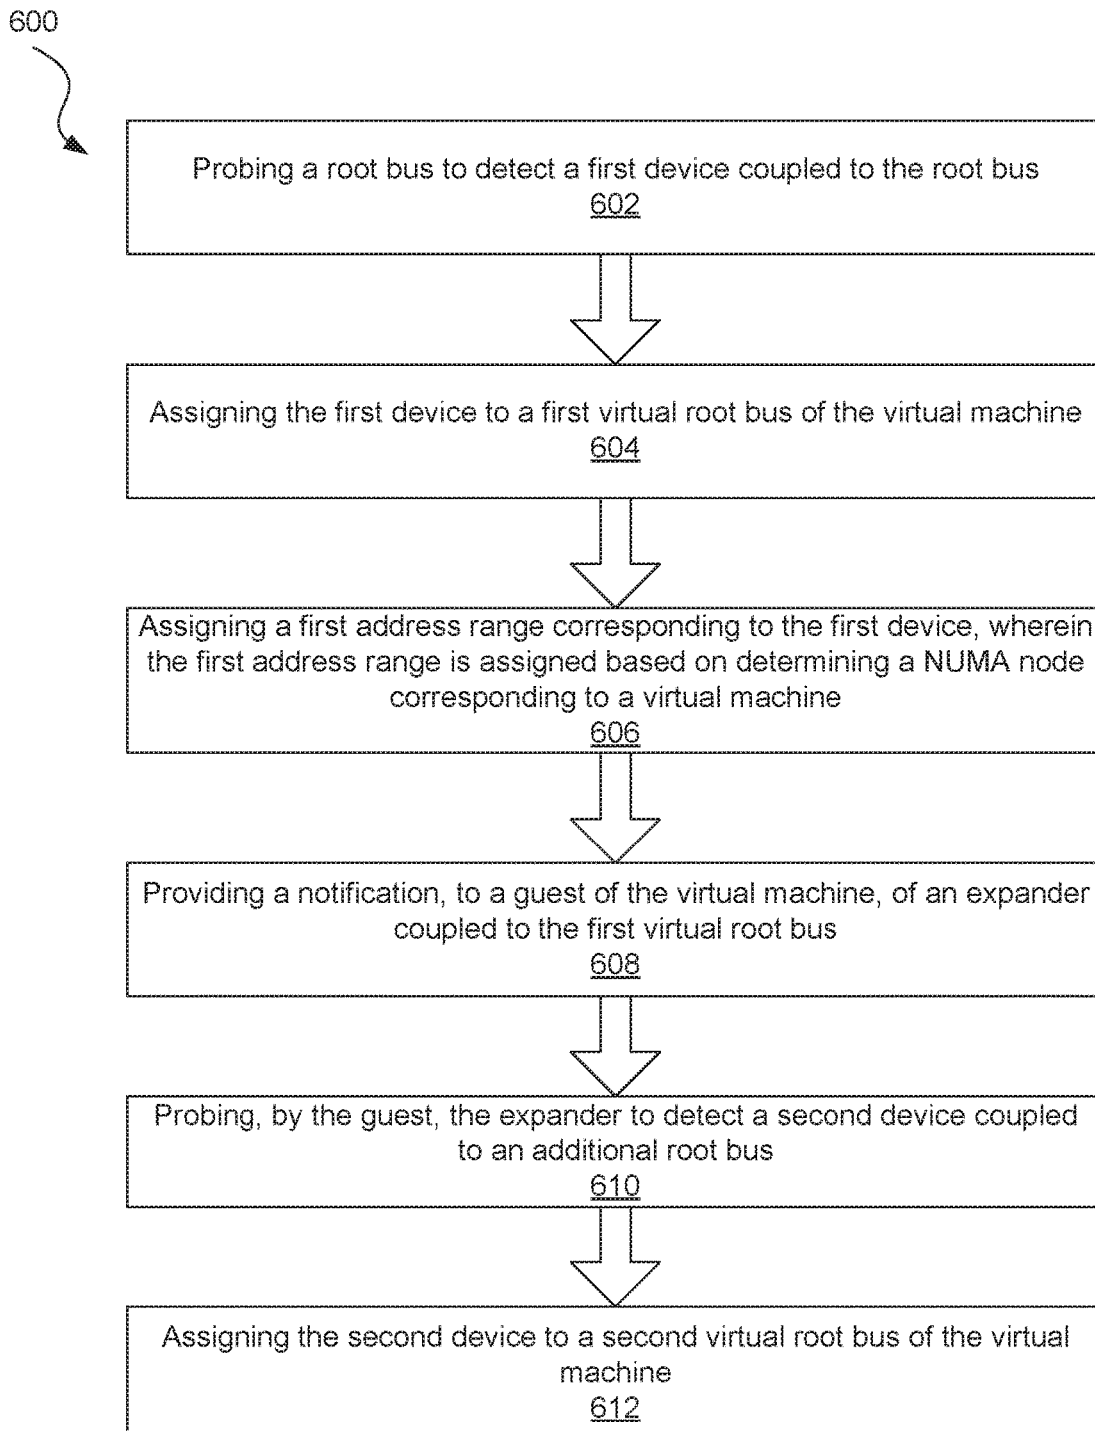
600

Probing a root bus to detect a first device coupled to the root bus
602

Assigning the first device to a first virtual root bus of the virtual machine
604

Assigning a first address range corresponding to the first device, wherein the first address range is assigned based on determining a NUMA node corresponding to a virtual machine
606

Providing a notification, to a guest of the virtual machine, of an expander coupled to the first virtual root bus
608

Probing, by the guest, the expander to detect a second device coupled to an additional root bus
610

Assigning the second device to a second virtual root bus of the virtual machine
612